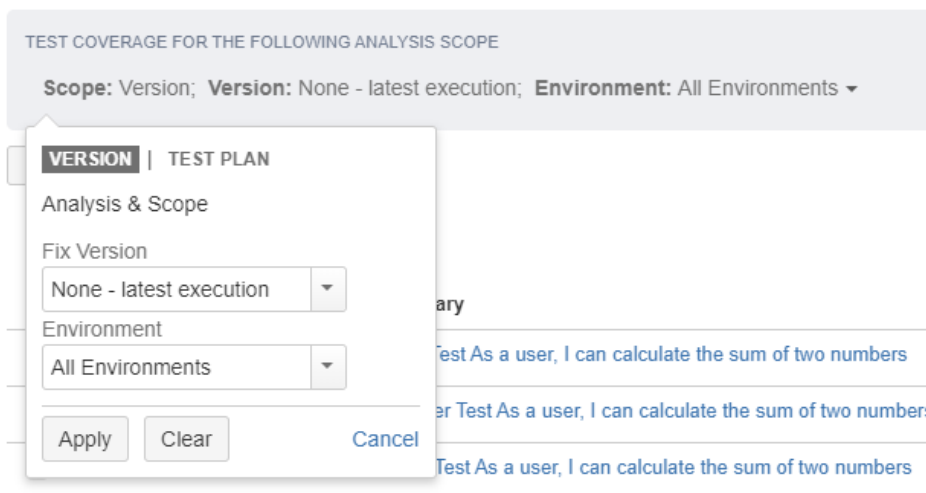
TEST COVERAGE FOR THE FOLLOWING ANALYSIS SCOPE

**Scope:** Version; **Version:** None - latest execution; **Environment:** All Environments

VERSION | TEST PLAN

Analysis & Scope

Fix Version

None - latest execution

Environment

All Environments

Apply Clear Cancel

ary

Test As a user, I can calculate the sum of two numbers

er Test As a user, I can calculate the sum of two numbers

Test As a user, I can calculate the sum of two numbers